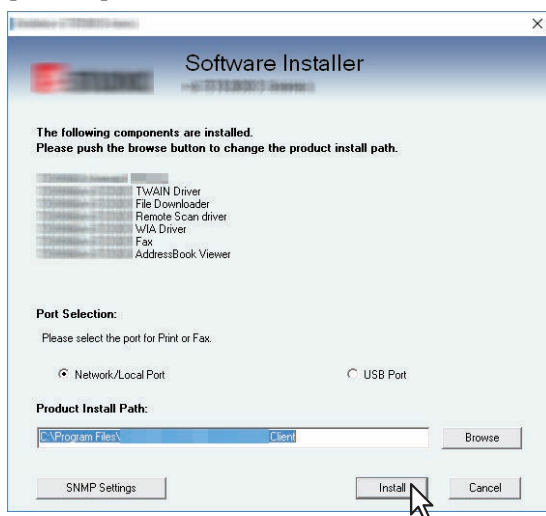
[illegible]

Software Installer

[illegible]

The following components are installed.
Please push the browse button to change the product install path.

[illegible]
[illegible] TWAIN Driver
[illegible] File Downloader
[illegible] Remote Scan driver
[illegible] WIA Driver
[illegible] Fax
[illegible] AddressBook Viewer

Port Selection:

Please select the port for Print or Fax.

Network/Local Port

USB Port

Product Install Path:

C:\Program Files\ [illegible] Client

Browse

SNMP Settings

Install

Cancel